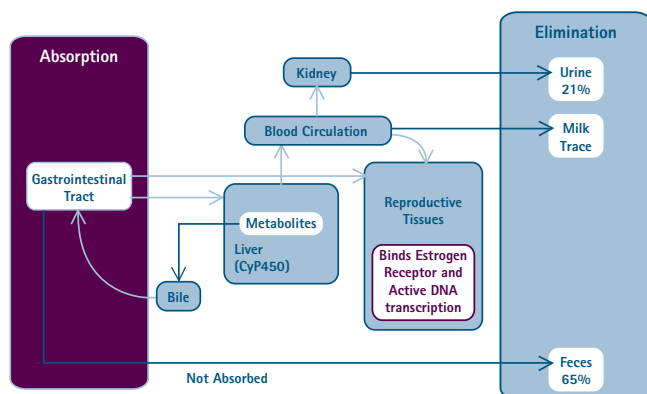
Absorption

Elimination

Kidney

Urine
21%

Blood Circulation

Milk
Trace

Gastrointestinal
Tract

Reproductive
Tissues

Metabolites

Liver
(CyP450)

Binds Estrogen
Receptor and
Active DNA
transcription

Bile

Feces
65%

Not Absorbed